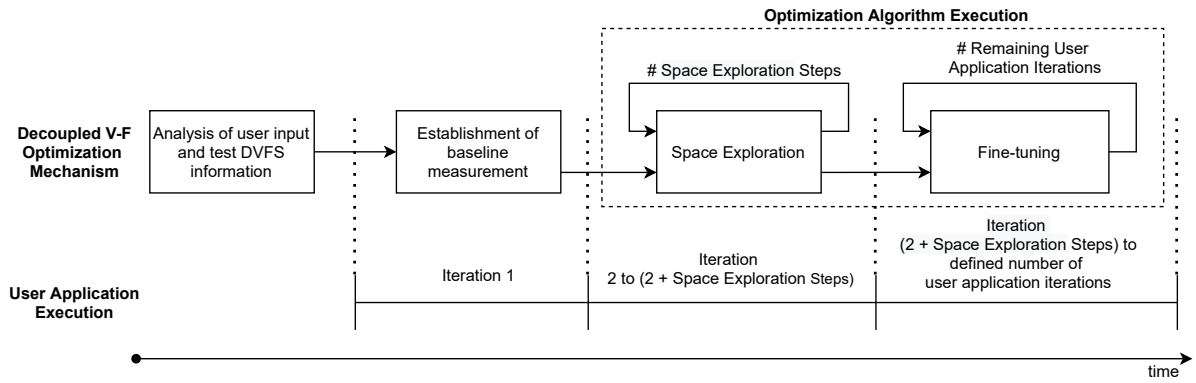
Optimization Algorithm Execution

# Space Exploration Steps

# Remaining User Application Iterations

Decoupled V-F Optimization Mechanism

Analysis of user input and test DVFS information

Establishment of baseline measurement

Space Exploration

Fine-tuning

Iteration 1

Iteration 2 to (2 + Space Exploration Steps)

Iteration (2 + Space Exploration Steps) to defined number of user application iterations

User Application Execution

time